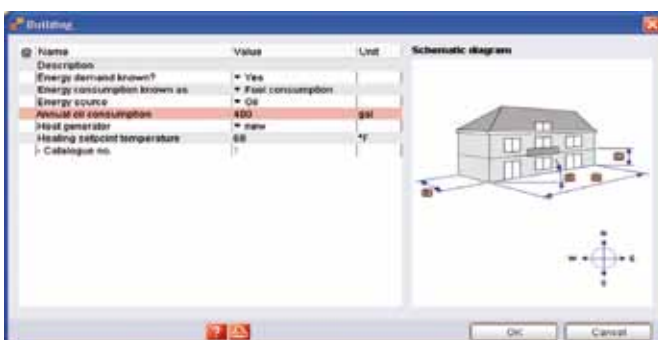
Building

| Name | Value | Unit |
|---|---|---|
| Description | | |
| Energy demand known? | ▾ Yes | |
| Energy consumption known as | ▾ Fuel consumption | |
| Energy source | ▾ Oil | |
| Annual oil consumption | 400 | gal |
| Heat generator | ▾ new | |
| Heating setpoint temperature | 68 | °F |
| - Catalogue no. | ? | |

Schematic diagram

N
W
E
S

OK
Cancel